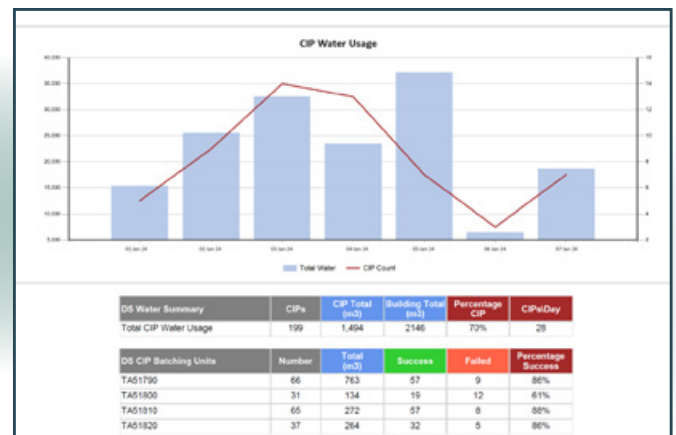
CIP Water Usage

40,000
35,000
30,000
25,000
20,000
15,000
10,000
5,000

16
14
12
10
8
6
4
2

01 Jan 24
02 Jan 24
03 Jan 24
04 Jan 24
05 Jan 24
06 Jan 24
07 Jan 24

Total Water
CIP Count

| DS Water Summary | CIPs | CIP Total (m3) | Building Total (m3) | Percentage CIP | CIPs/Day |
|---|---|---|---|---|---|
| Total CIP Water Usage | 199 | 1,494 | 2146 | 70% | 28 |

| DS CIP Batching Units | Number | Total (m3) | Success | Failed | Percentage Success |
|---|---|---|---|---|---|
| TA51790 | 66 | 763 | 57 | 9 | 86% |
| TA51800 | 31 | 134 | 19 | 12 | 61% |
| TA51810 | 65 | 272 | 57 | 8 | 88% |
| TA51820 | 37 | 264 | 32 | 5 | 86% |